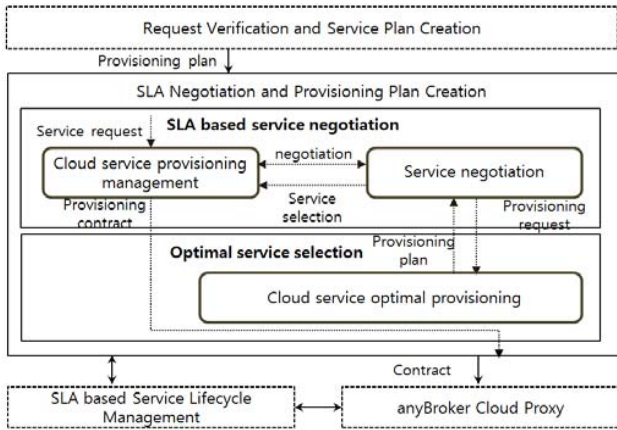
Request Verification and Service Plan Creation

Provisioning plan

SLA Negotiation and Provisioning Plan Creation

Service request

SLA based service negotiation

Cloud service provisioning management

negotiation

Service negotiation

Provisioning contract

Service selection

Provisioning request

Optimal service selection

Provisioning plan

Cloud service optimal provisioning

Contract

SLA based Service Lifecycle Management

anyBroker Cloud Proxy